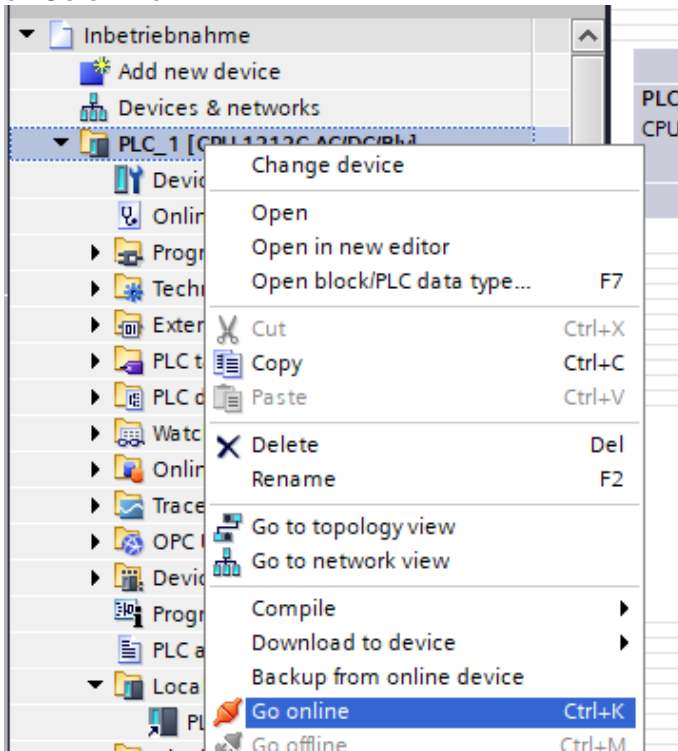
Inbetriebnahme
Add new device
Devices & networks
PLC_1 [CPU 1212C AC/DC/Rly]
Devic
Onlin
Progr
Techn
Exter
PLC t
PLC d
Watc
Onlin
Trace
OPC
Devic
Progr
PLC a
Loca
PL

PLC
CPU

Change device
Open
Open in new editor
Open block/PLC data type... F7
Cut Ctrl+X
Copy Ctrl+C
Paste Ctrl+V
Delete Del
Rename F2
Go to topology view
Go to network view
Compile
Download to device
Backup from online device
Go online Ctrl+K
Go offline Ctrl+M